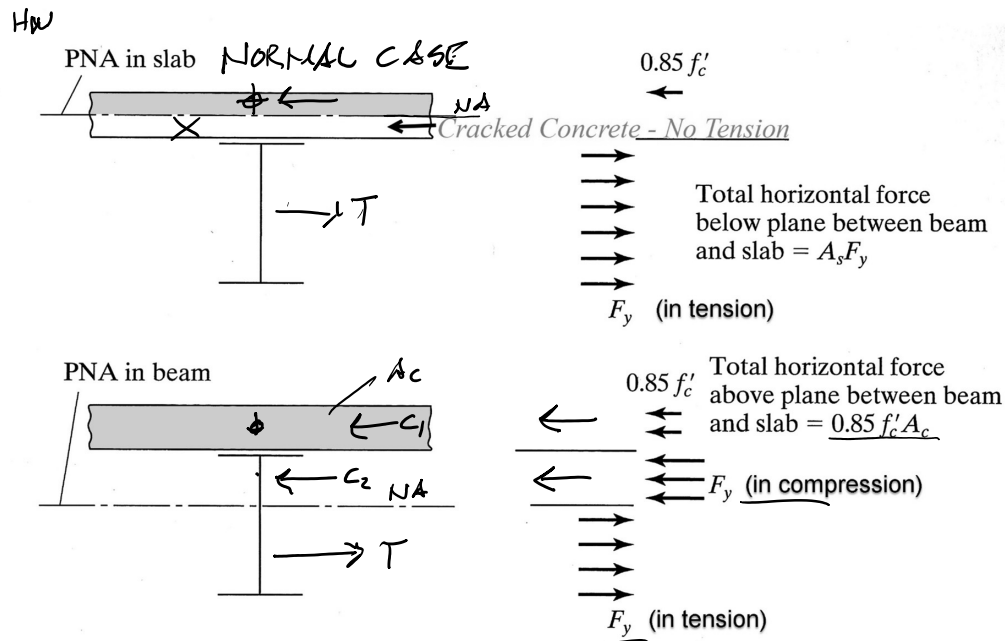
HW

PNA in slab NORMAL CASE

$0.85 f_c'$

NA

Cracked Concrete - No Tension

T

Total horizontal force below plane between beam and slab = $A_s F_y$

$F_y$ (in tension)

PNA in beam

$A_c$

$C_1$

$C_2$ NA

T

Total horizontal force above plane between beam and slab = $0.85 f_c' A_c$

$0.85 f_c'$

$F_y$ (in compression)

$F_y$ (in tension)